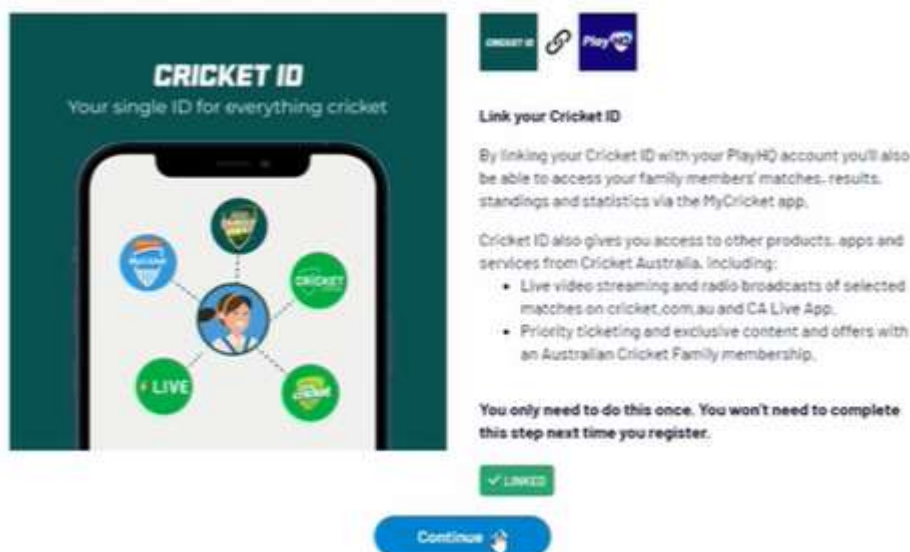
CRICKET ID
Your single ID for everything cricket

LIVE

CRICKET ID

PlayHQ

Link your Cricket ID

By linking your Cricket ID with your PlayHQ account you'll also be able to access your family members' matches, results, standings and statistics via the MyCricket app.

Cricket ID also gives you access to other products, apps and services from Cricket Australia, including:

- Live video streaming and radio broadcasts of selected matches on cricket.com.au and CA Live App.
- Priority ticketing and exclusive content and offers with an Australian Cricket Family membership.

You only need to do this once. You won't need to complete this step next time you register.

✓ LINKED

Continue